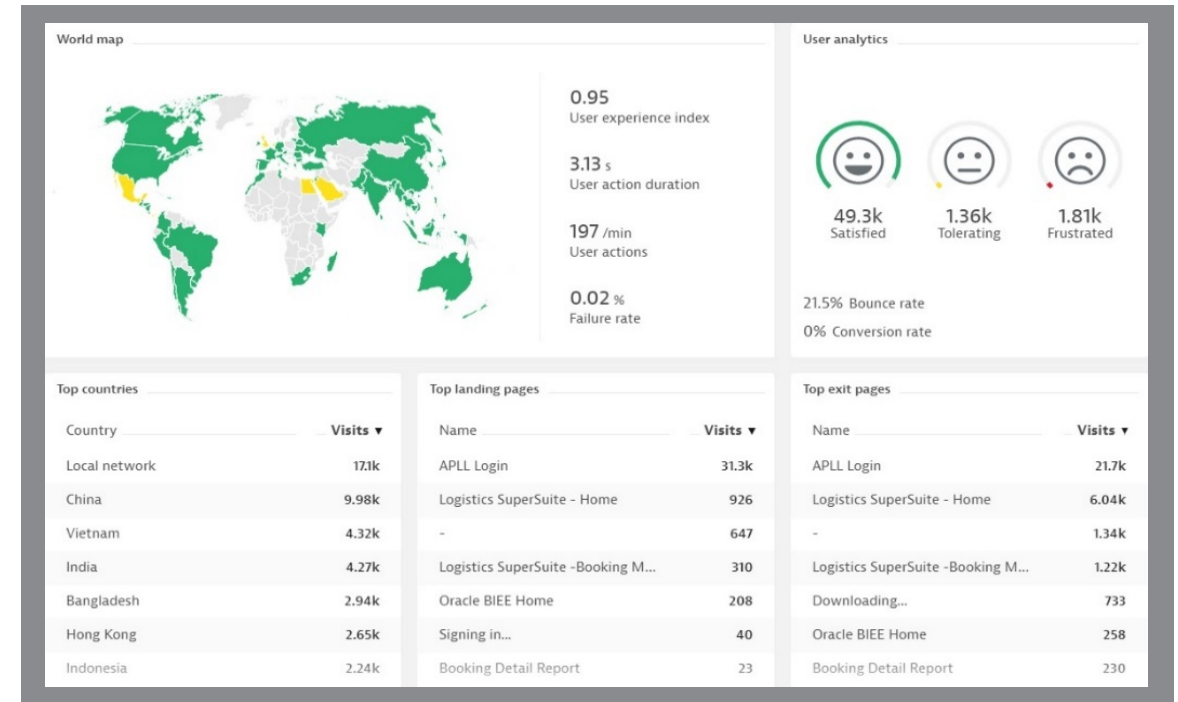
World map

0.95
User experience index

3.13 s
User action duration

197 /min
User actions

0.02 %
Failure rate

User analytics

49.3k
Satisfied

1.36k
Tolerating

1.81k
Frustrated

21.5% Bounce rate

0% Conversion rate

Top countries

| Country | Visits ▾ |
|---|---|
| Local network | 17.1k |
| China | 9.98k |
| Vietnam | 4.32k |
| India | 4.27k |
| Bangladesh | 2.94k |
| Hong Kong | 2.65k |
| Indonesia | 2.24k |

Top landing pages

| Name | Visits ▾ |
|---|---|
| APLL Login | 31.3k |
| Logistics SuperSuite - Home | 926 |
| - | 647 |
| Logistics SuperSuite -Booking M... | 310 |
| Oracle BIEE Home | 208 |
| Signing in... | 40 |
| Booking Detail Report | 23 |

Top exit pages

| Name | Visits ▾ |
|---|---|
| APLL Login | 21.7k |
| Logistics SuperSuite - Home | 6.04k |
| - | 1.34k |
| Logistics SuperSuite -Booking M... | 1.22k |
| Downloading... | 733 |
| Oracle BIEE Home | 258 |
| Booking Detail Report | 230 |